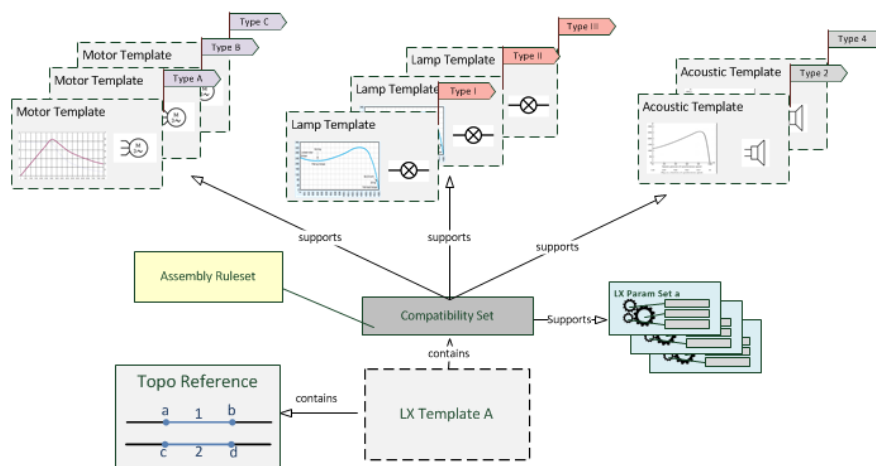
Type C
Motor Template
Type B
Motor Template
Type A
Motor Template

Type III
Lamp Template
Type II
Lamp Template
Type I
Lamp Template

Type 4
Acoustic Template
Type 2
Acoustic Template

supports
supports
supports

Assembly Ruleset

Compatibility Set
Supports
LX Param Set a

contains

Topo Reference
a
1
b
c
2
d

contains
LX Template A